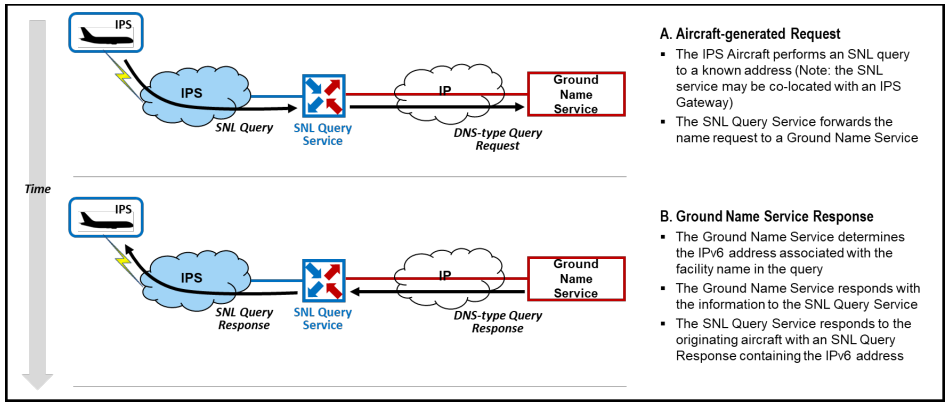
IPS

IPS

SNL Query

SNL Query Service

IP

DNS-type Query Request

Ground Name Service

Time

A. Aircraft-generated Request

- The IPS Aircraft performs an SNL query to a known address (Note: the SNL service may be co-located with an IPS Gateway)
- The SNL Query Service forwards the name request to a Ground Name Service

IPS

IPS

SNL Query Response

SNL Query Service

IP

DNS-type Query Response

Ground Name Service

B. Ground Name Service Response

- The Ground Name Service determines the IPv6 address associated with the facility name in the query
- The Ground Name Service responds with the information to the SNL Query Service
- The SNL Query Service responds to the originating aircraft with an SNL Query Response containing the IPv6 address